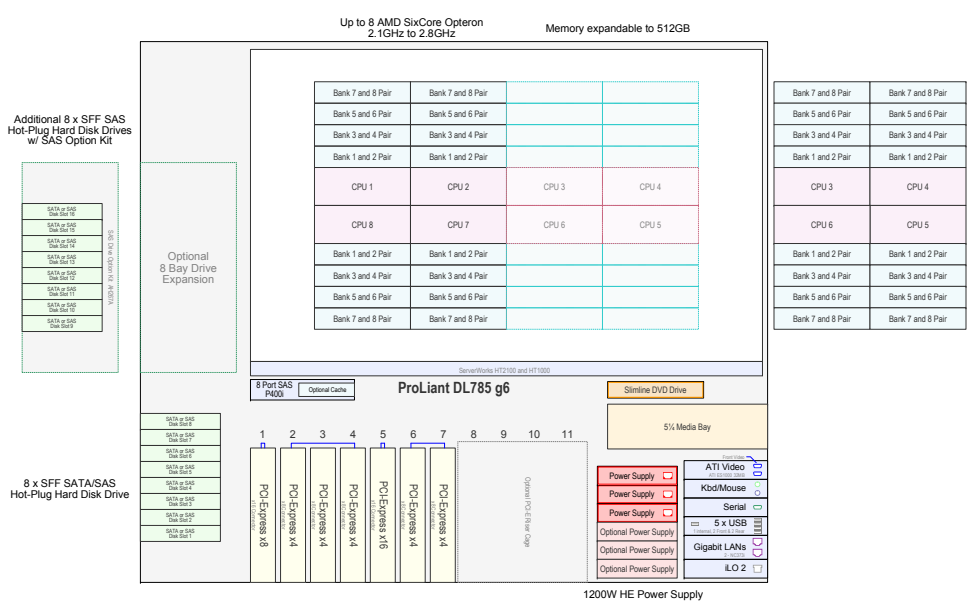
Up to 8 AMD SixCore Opteron
2.1GHz to 2.8GHz

Memory expandable to 512GB

Additional 8 x SFF SAS Hot-Plug Hard Disk Drives w/ SAS Option Kit

SATA or SAS Disk Slot 16
SATA or SAS Disk Slot 15
SATA or SAS Disk Slot 14
SATA or SAS Disk Slot 13
SATA or SAS Disk Slot 12
SATA or SAS Disk Slot 11
SATA or SAS Disk Slot 10
SATA or SAS Disk Slot 9

Optional
8 Bay Drive
Expansion

| Bank 7 and 8 Pair | Bank 7 and 8 Pair | | |
|---|---|---|---|
| Bank 5 and 6 Pair | Bank 5 and 6 Pair | | |
| Bank 3 and 4 Pair | Bank 3 and 4 Pair | | |
| Bank 1 and 2 Pair | Bank 1 and 2 Pair | | |
| CPU 1 | CPU 2 | CPU 3 | CPU 4 |
| CPU 8 | CPU 7 | CPU 6 | CPU 5 |
| Bank 1 and 2 Pair | Bank 1 and 2 Pair | | |
| Bank 3 and 4 Pair | Bank 3 and 4 Pair | | |
| Bank 5 and 6 Pair | Bank 5 and 6 Pair | | |
| Bank 7 and 8 Pair | Bank 7 and 8 Pair | | |

| Bank 7 and 8 Pair | Bank 7 and 8 Pair |
|---|---|
| Bank 5 and 6 Pair | Bank 5 and 6 Pair |
| Bank 3 and 4 Pair | Bank 3 and 4 Pair |
| Bank 1 and 2 Pair | Bank 1 and 2 Pair |
| CPU 3 | CPU 4 |
| CPU 6 | CPU 5 |
| Bank 1 and 2 Pair | Bank 1 and 2 Pair |
| Bank 3 and 4 Pair | Bank 3 and 4 Pair |
| Bank 5 and 6 Pair | Bank 5 and 6 Pair |
| Bank 7 and 8 Pair | Bank 7 and 8 Pair |

ServerWorks HT2100 and HT1000

8 Port SAS P400i
Optional Cache

ProLiant DL785 g6

Slimline DVD Drive

5¼ Media Bay

SATA or SAS Disk Slot 8
SATA or SAS Disk Slot 7
SATA or SAS Disk Slot 6
SATA or SAS Disk Slot 5
SATA or SAS Disk Slot 4
SATA or SAS Disk Slot 3
SATA or SAS Disk Slot 2
SATA or SAS Disk Slot 1

8 x SFF SATA/SAS Hot-Plug Hard Disk Drive

1 2 3 4 5 6 7 8 9 10 11

PCI-Express x8
PCI-Express x4
PCI-Express x4
PCI-Express x4
PCI-Express x16
PCI-Express x4
PCI-Express x4

Optional PCI-E Riser Cage

Power Supply
Power Supply
Power Supply
Optional Power Supply
Optional Power Supply
Optional Power Supply

Front Video
ATI Video
Kbd/Mouse
Serial
5 x USB
Gigabit LANs
iLO 2

1200W HE Power Supply